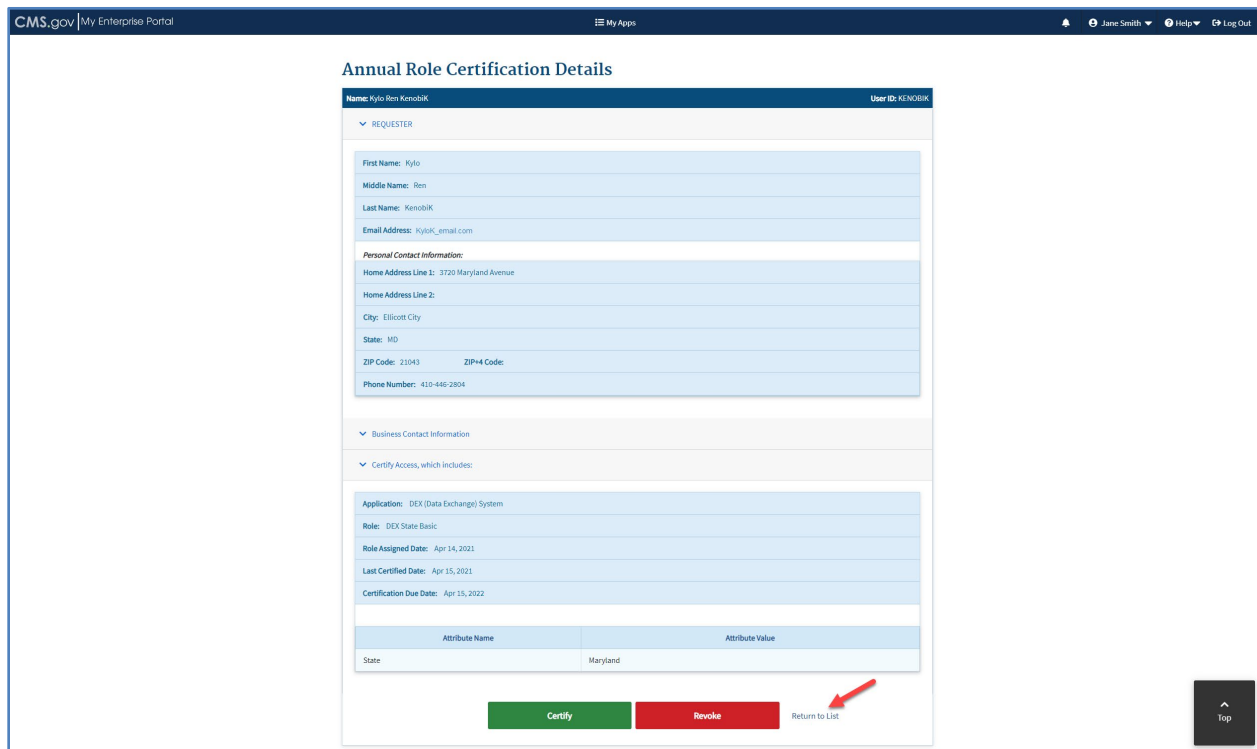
CMS.gov | My Enterprise Portal

My Apps

Jane Smith   Help   Log Out

Annual Role Certification Details

Name: Kylo Ren KenobiK

User ID: KENOBIK

REQUESTER

First Name: Kylo

Middle Name: Ren

Last Name: KenobiK

Email Address: KyloK_email.com

Personal Contact Information:

Home Address Line 1: 3720 Maryland Avenue

Home Address Line 2:

City: Ellicott City

State: MD

ZIP Code: 21043   ZIP+4 Code:

Phone Number: 410-446-2804

Business Contact Information

Certify Access, which includes:

Application: DEX (Data Exchange) System

Role: DEX State Basic

Role Assigned Date: Apr 14, 2021

Last Certified Date: Apr 15, 2021

Certification Due Date: Apr 15, 2022

| Attribute Name | Attribute Value |
|---|---|
| State | Maryland |

Certify   Revoke   Return to List

Top